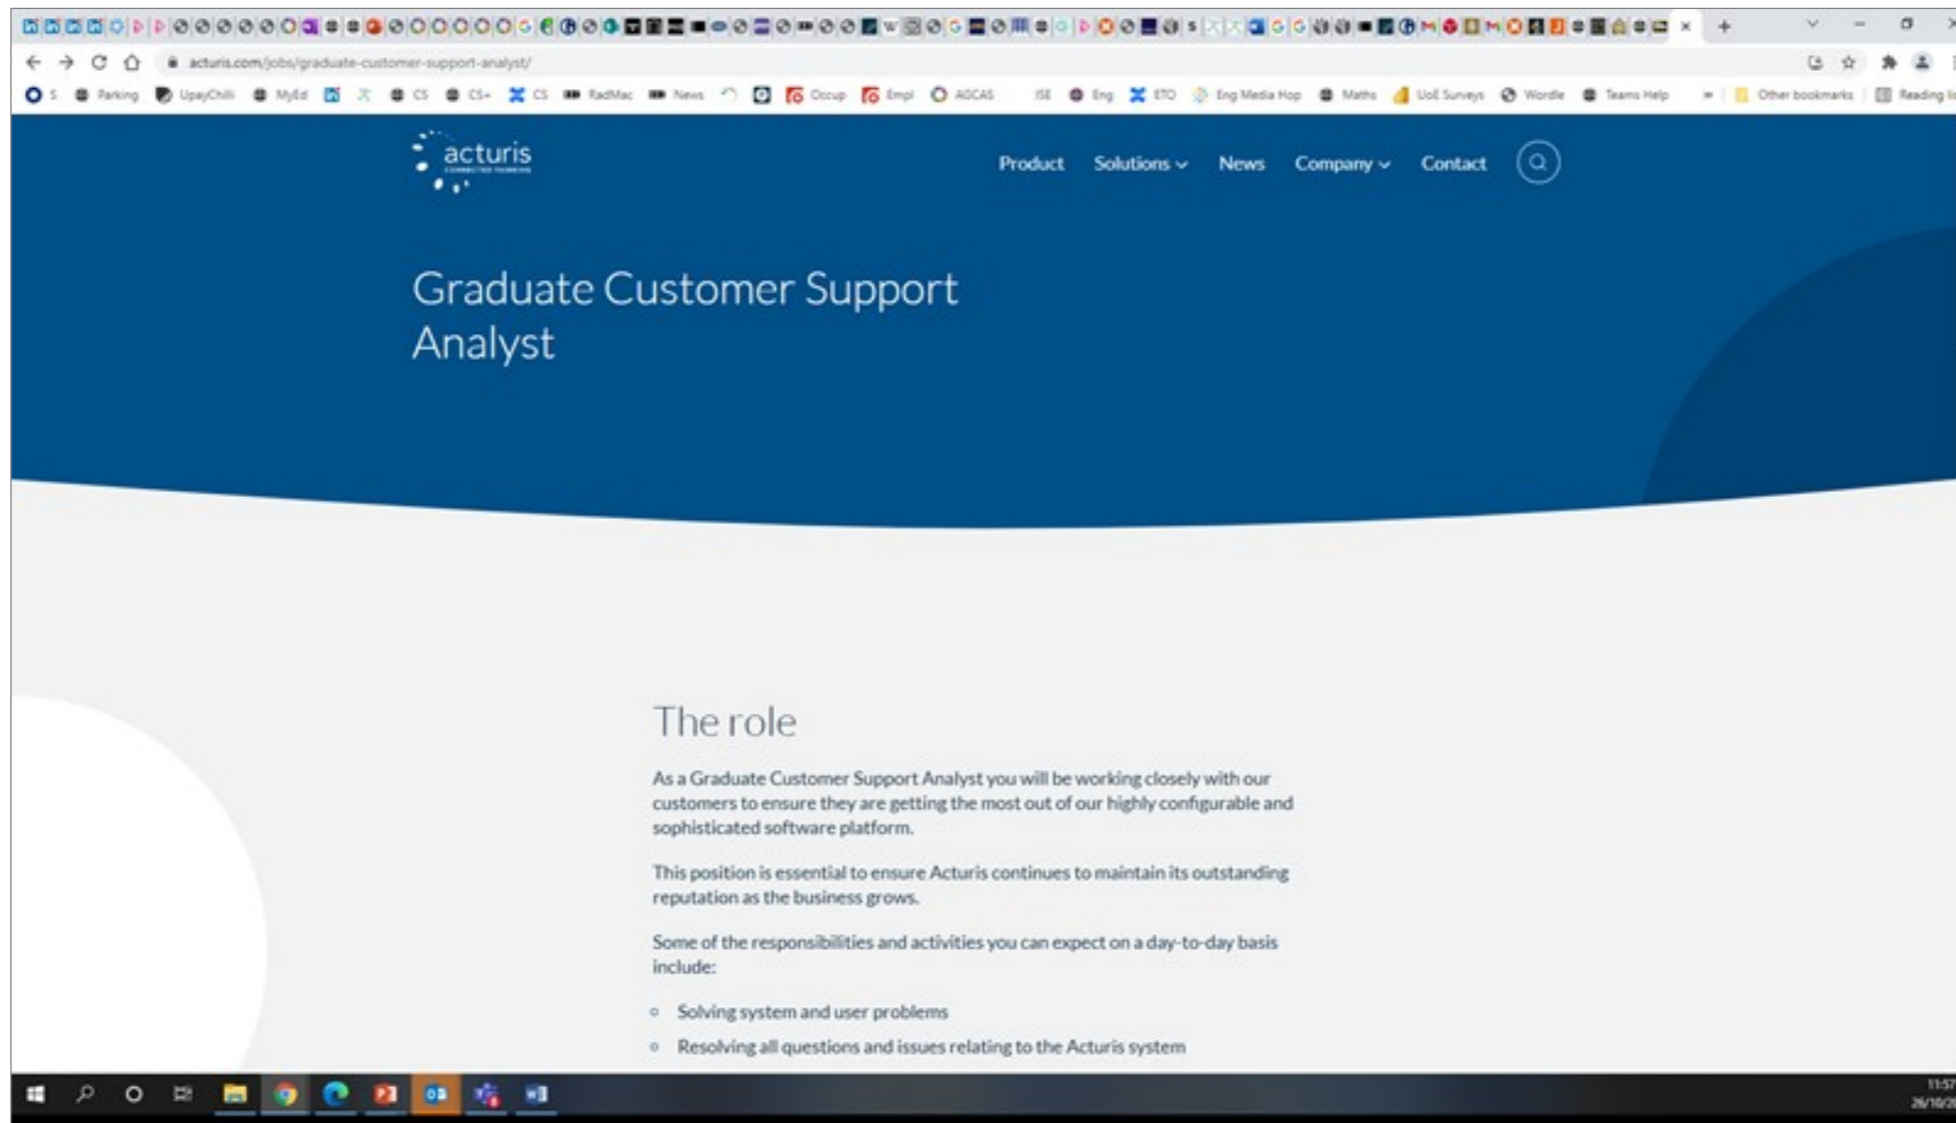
acturis.com/jobs/graduate-customer-support-analyst/

S Parking UpayChili MyEd CS CS+ CS RadMac News Occup Empl ASCAS ISE Eng ETO Eng Media Hop Maths UoE Surveys Wordle Teams Help Other bookmarks Reading list

acturis

Product Solutions News Company Contact

Graduate Customer Support Analyst

The role

As a Graduate Customer Support Analyst you will be working closely with our customers to ensure they are getting the most out of our highly configurable and sophisticated software platform.

This position is essential to ensure Acturis continues to maintain its outstanding reputation as the business grows.

Some of the responsibilities and activities you can expect on a day-to-day basis include:

- Solving system and user problems
- Resolving all questions and issues relating to the Acturis system

11:57
26/10/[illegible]